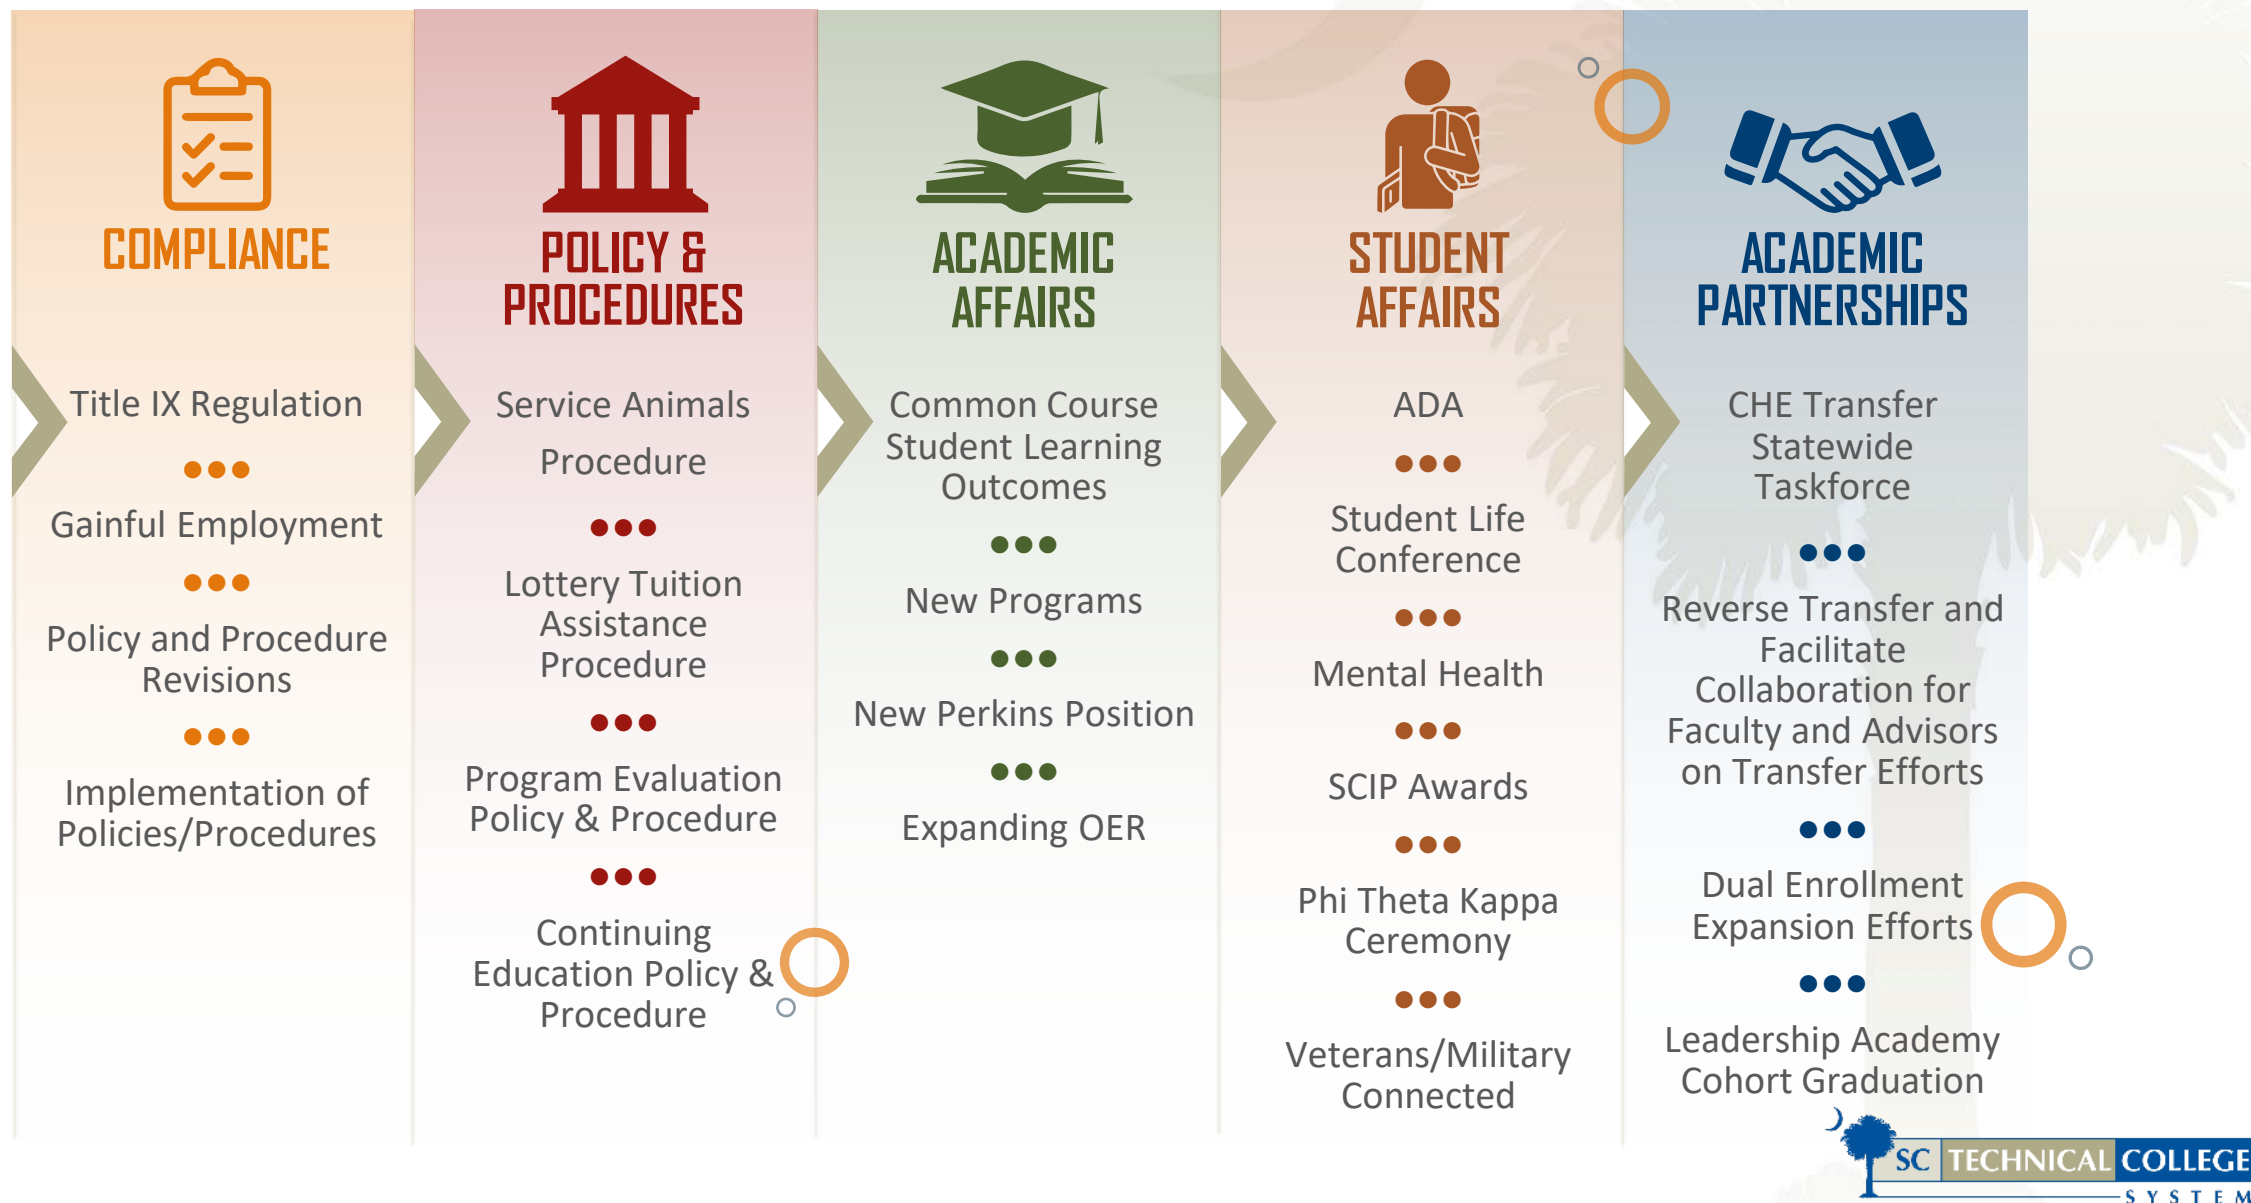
COMPLIANCE

Title IX Regulation

Gainful Employment

Policy and Procedure Revisions

Implementation of Policies/Procedures

POLICY & PROCEDURES

Service Animals Procedure

Lottery Tuition Assistance Procedure

Program Evaluation Policy & Procedure

Continuing Education Policy & Procedure

ACADEMIC AFFAIRS

Common Course Student Learning Outcomes

New Programs

New Perkins Position

Expanding OER

STUDENT AFFAIRS

ADA

Student Life Conference

Mental Health

SCIP Awards

Phi Theta Kappa Ceremony

Veterans/Military Connected

ACADEMIC PARTNERSHIPS

CHE Transfer Statewide Taskforce

Reverse Transfer and Facilitate Collaboration for Faculty and Advisors on Transfer Efforts

Dual Enrollment Expansion Efforts

Leadership Academy Cohort Graduation

SC TECHNICAL COLLEGE SYSTEM